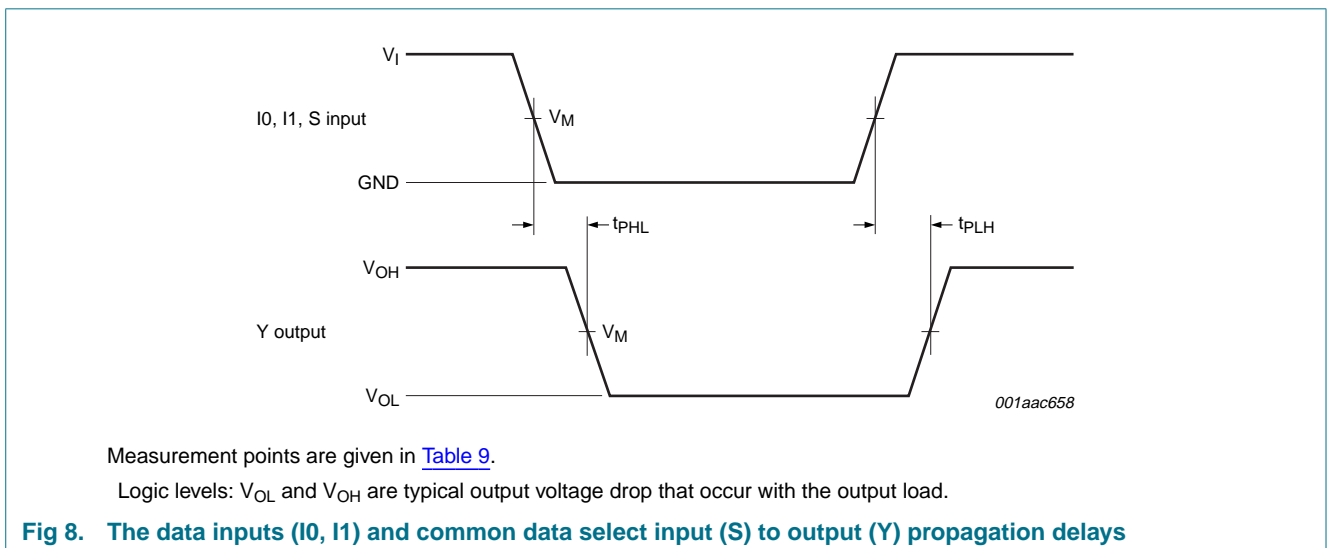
$V_I$

I0, I1, S input

$V_M$

GND

$t_{PHL}$

$t_{PLH}$

$V_{OH}$

Y output

$V_M$

$V_{OL}$

001aac658

Measurement points are given in Table 9.

Logic levels: $V_{OL}$ and $V_{OH}$ are typical output voltage drop that occur with the output load.

Fig 8. The data inputs (I0, I1) and common data select input (S) to output (Y) propagation delays